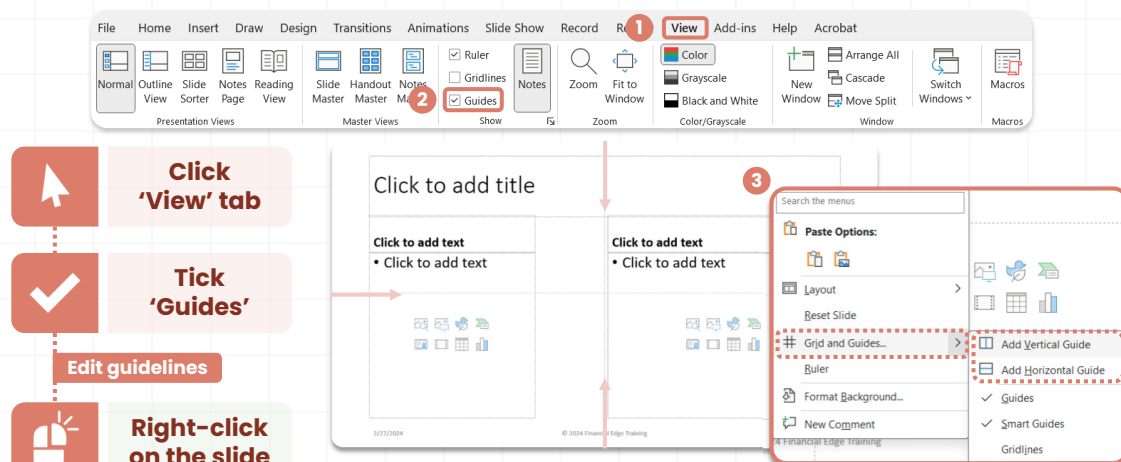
File Home Insert Draw Design Transitions Animations Slide Show Record Re 1 View Add-ins Help Acrobat

Normal Outline View Slide Sorter Notes Page Reading View
Presentation Views

Slide Master Handout Master Notes Ma 2
Master Views

Ruler
Gridlines
Guides
Notes
Show

Zoom Fit to Window
Zoom

Color
Grayscale
Black and White
Color/Grayscale

New Window
Arrange All
Cascade
Move Split
Window

Switch Windows
Macros
Macros

Click 'View' tab

Tick 'Guides'

Edit guidelines

Right-click on the slide

Click to add title

Click to add text
• Click to add text

Click to add text
• Click to add text

2/27/2024
© 2024 Financial Edge Training

3

Search the menus
Paste Options:
Layout
Reset Slide
Grid and Guides...
Ruler
Format Background...
New Comment

Add Vertical Guide
Add Horizontal Guide
Guides
Smart Guides
Gridlines

4 Financial Edge Training